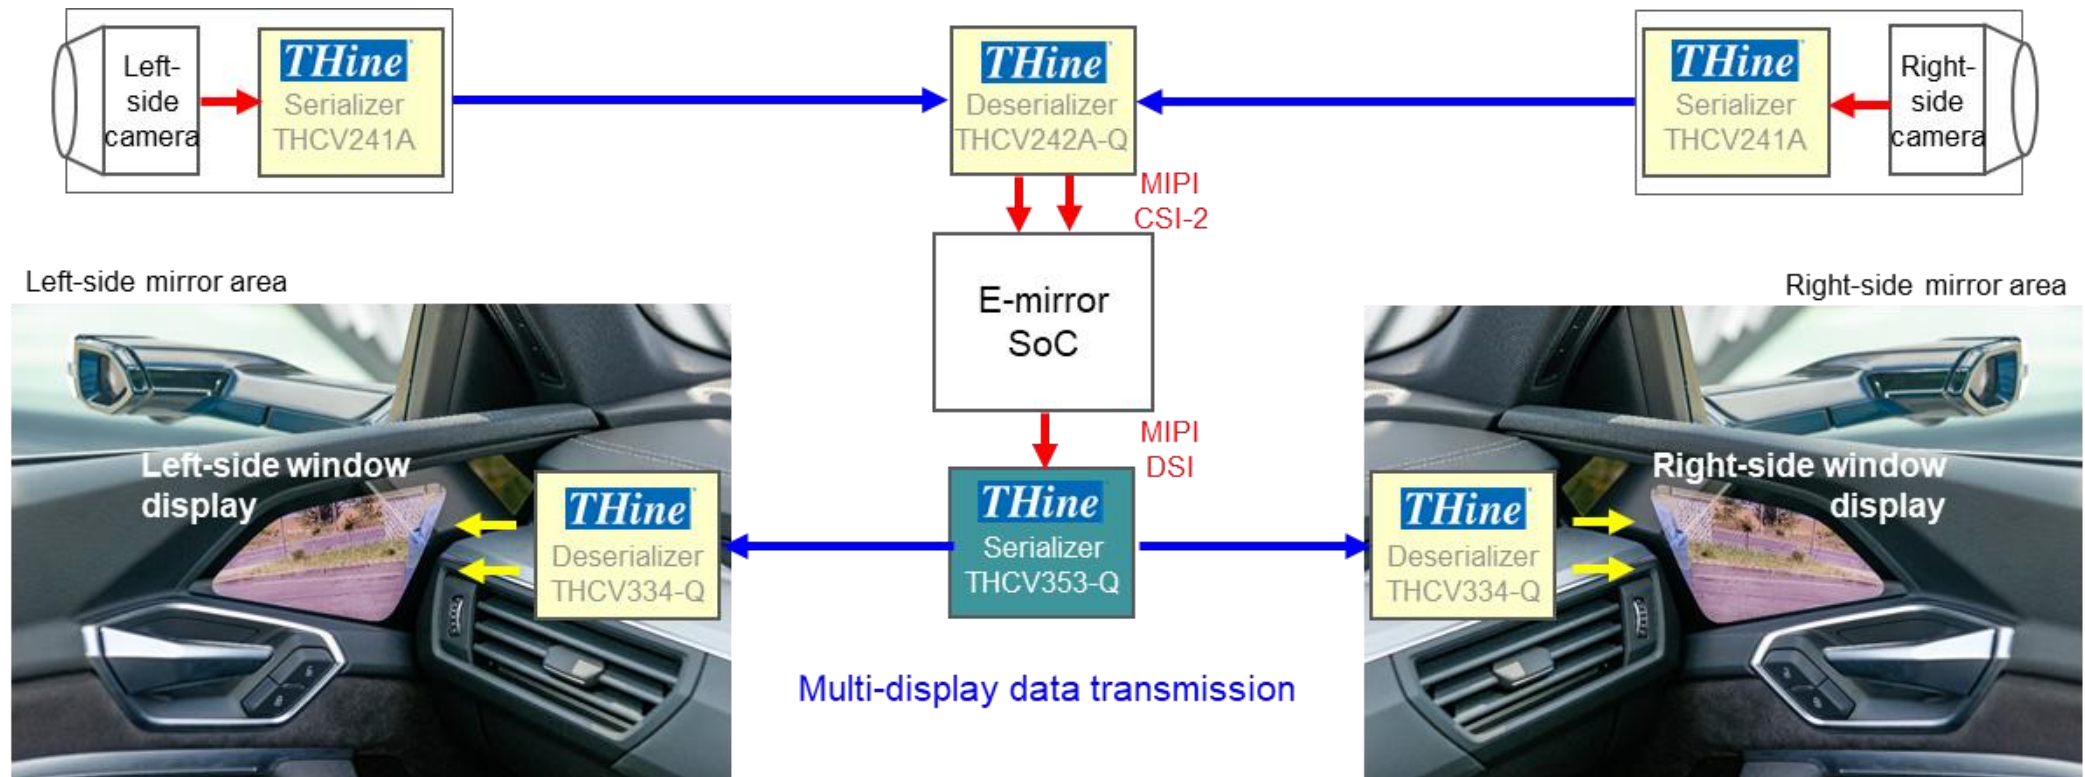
Left-side camera

THine
Serializer
THCV241A

THine
Deserializer
THCV242A-Q

THine
Serializer
THCV241A

Right-side camera

MIPI
CSI-2

E-mirror
SoC

Left-side mirror area

Right-side mirror area

MIPI
DSI

Left-side window display

THine
Deserializer
THCV334-Q

THine
Serializer
THCV353-Q

THine
Deserializer
THCV334-Q

Right-side window display

Multi-display data transmission